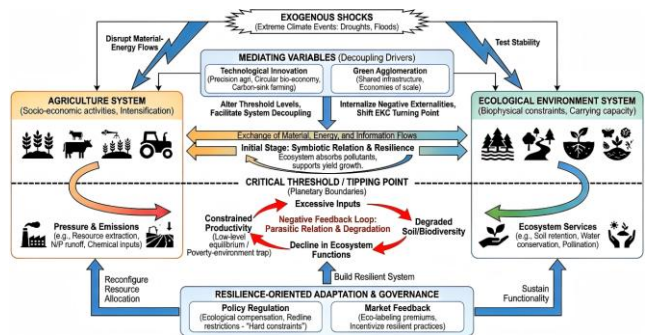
EXOGENOUS SHOCKS
(Extreme Climate Events: Droughts, Floods)

Disrupt Material-Energy Flows

Test Stability

MEDIATING VARIABLES (Decoupling Drivers)

Technological Innovation
(Precision agri, Circular bio-economy, Carbon-sink farming)

Green Agglomeration
(Shared infrastructure, Economies of scale)

Alter Threshold Levels, Facilitate System Decoupling

Internalize Negative Externalities, Shift EKC Turning Point

AGRICULTURE SYSTEM
(Socio-economic activities, Intensification)

ECOLOGICAL ENVIRONMENT SYSTEM
(Biophysical constraints, Carrying capacity)

Exchange of Material, Energy, and Information Flows

Initial Stage: Symbiotic Relation & Resilience
Ecosystem absorbs pollutants, supports yield growth.

CRITICAL THRESHOLD / TIPPING POINT
(Planetary Boundaries)

Excessive Inputs

Constrained Productivity
(Low-level equilibrium / Poverty-environment trap)

Negative Feedback Loop: Parasitic Relation & Degradation

Degraded Soil/Biodiversity

Decline in Ecosystem Functions

Pressure & Emissions
(e.g., Resource extraction, N/P runoff, Chemical inputs)

Ecosystem Services
(e.g., Soil retention, Water conservation, Pollination)

Reconfigure Resource Allocation

Build Resilient System

Sustain Functionality

RESILIENCE-ORIENTED ADAPTATION & GOVERNANCE

Policy Regulation
(Ecological compensation, Redline restrictions - "Hard constraints")

Market Feedback
(Eco-labeling premiums, Incentivize resilient practices)